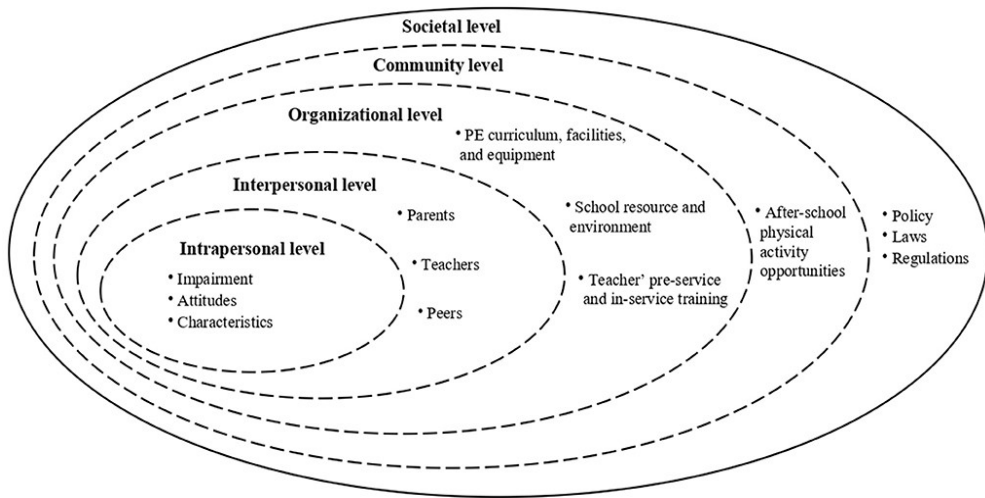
Societal level

Community level

Organizational level

• PE curriculum, facilities, and equipment

Interpersonal level

• Parents

• School resource and environment

• After-school physical activity opportunities

• Policy
• Laws
• Regulations

Intrapersonal level

• Impairment
• Attitudes
• Characteristics

• Teachers

• Teacher' pre-service and in-service training

• Peers